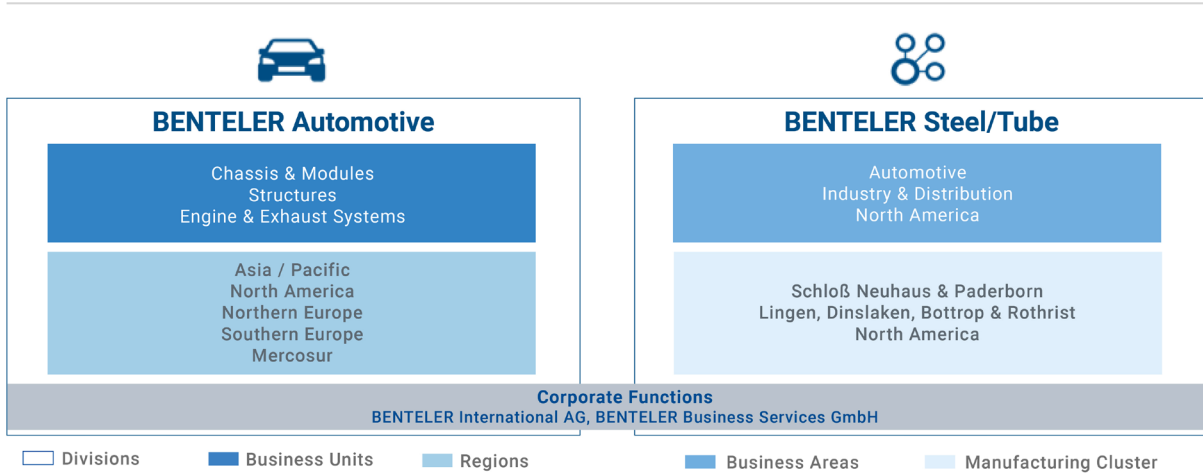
BENTELER Automotive

Chassis & Modules
Structures
Engine & Exhaust Systems

Asia / Pacific
North America
Northern Europe
Southern Europe
Mercosur

BENTELER Steel/Tube

Automotive
Industry & Distribution
North America

Schloß Neuhaus & Paderborn
Lingen, Dinslaken, Bottrop & Rothrist
North America

Corporate Functions
BENTELER International AG, BENTELER Business Services GmbH

Divisions
Business Units
Regions
Business Areas
Manufacturing Cluster